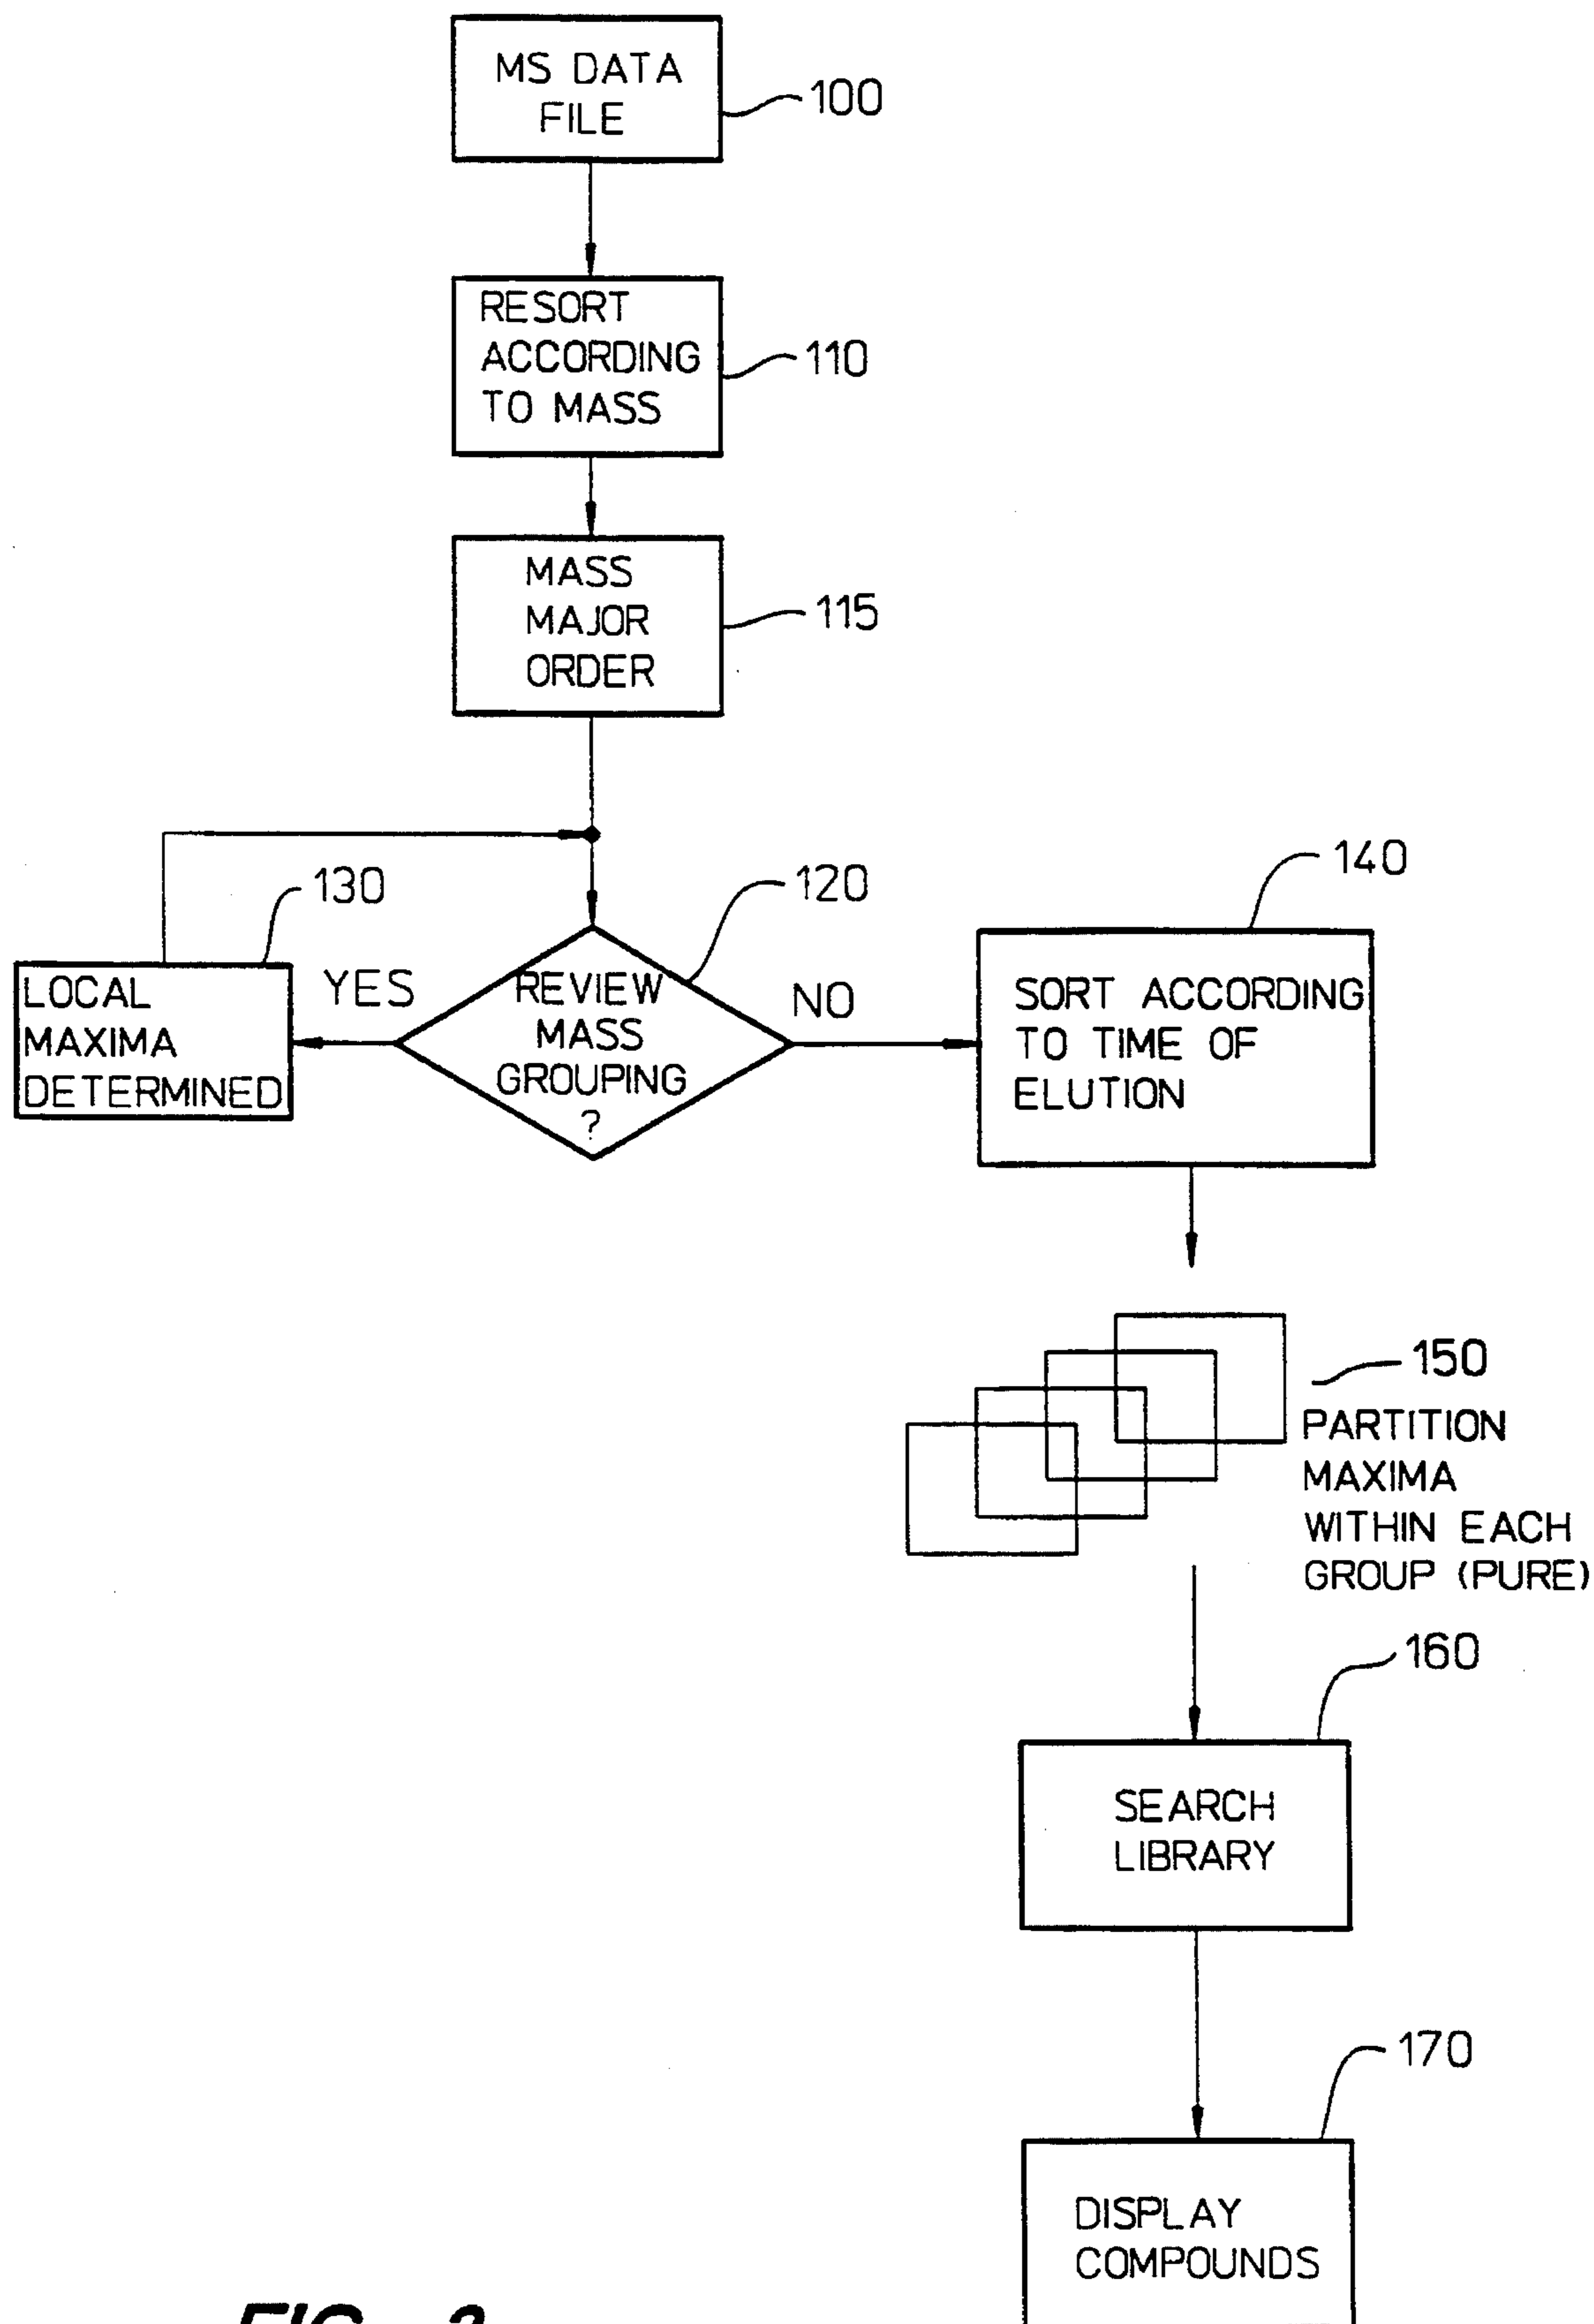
MS DATA FILE
100

RESORT ACCORDING TO MASS
110

MASS MAJOR ORDER
115

130
LOCAL MAXIMA DETERMINED

YES

120
REVIEW MASS GROUPING ?

NO

140
SORT ACCORDING TO TIME OF ELUTION

150
PARTITION MAXIMA WITHIN EACH GROUP (PURE)

160
SEARCH LIBRARY

170
DISPLAY COMPOUNDS

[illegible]